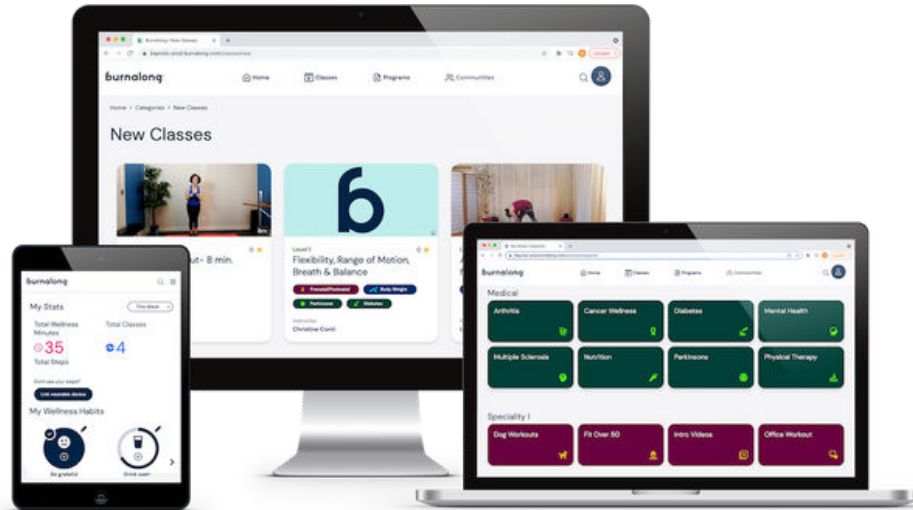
burnalong

Home Classes Programs Communities

Home > Categories > New Classes

New Classes

ut- 8 min.

Level 1

Flexibility, Range of Motion, Breath & Balance

Prenatal/Postnatal Body Weight Parkinson Diabetes

Instructor

Christine Conti

burnalong

My Stats

This Week

Total Wellness Minutes

35

Total Classes

4

Total Steps

Don't see your steps?

Link wearable device

My Wellness Habits

Be grateful

Drink water

burnalong

Home Classes Programs Communities

Medical

Arthritis

Cancer Wellness

Diabetes

Mental Health

Multiple Sclerosis

Nutrition

Parkinsons

Physical Therapy

Speciality I

Dog Workouts

Fit Over 50

Intro Videos

Office Workout